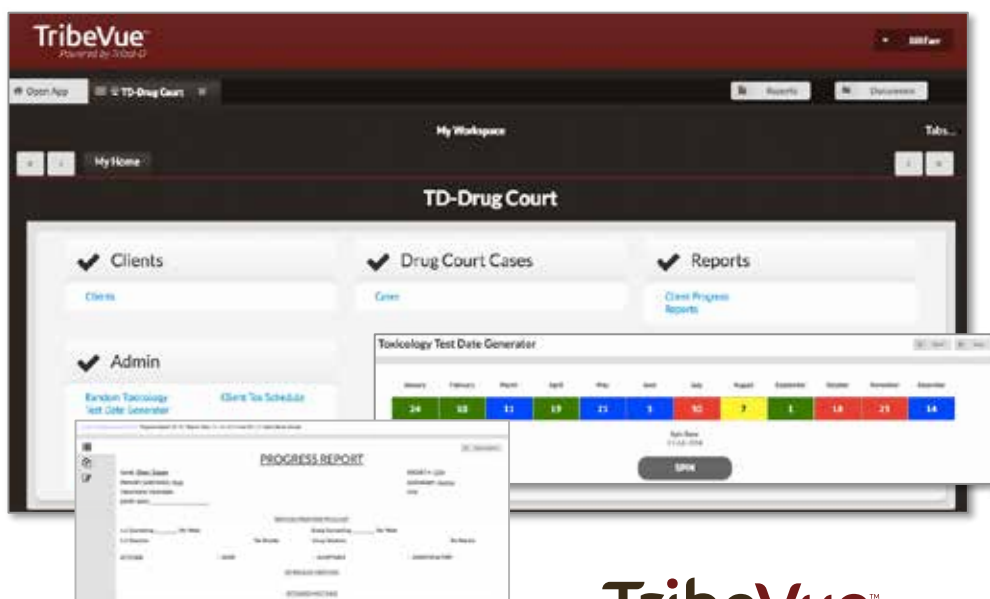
TribeVue
Powered by Tribal-D

Bill Farr

Open App
TD-Drug Court

Reports
Documents

My Workspace
Tabs...

My Home

TD-Drug Court

Clients
Clients

Drug Court Cases
Cases

Reports
Client Progress Reports

Admin
Random Toxicology Test Date Generator
Client Tox Schedule

Toxicology Test Date Generator

| January | February | March | April | May | June | July | August | September | October | November | December |
|---|---|---|---|---|---|---|---|---|---|---|---|
| 24 | 18 | 11 | 19 | 21 | 5 | 10 | 7 | 1 | 18 | 21 | 14 |

Spin Date
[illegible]

SPIN

PROGRESS REPORT

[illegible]

TribeVue